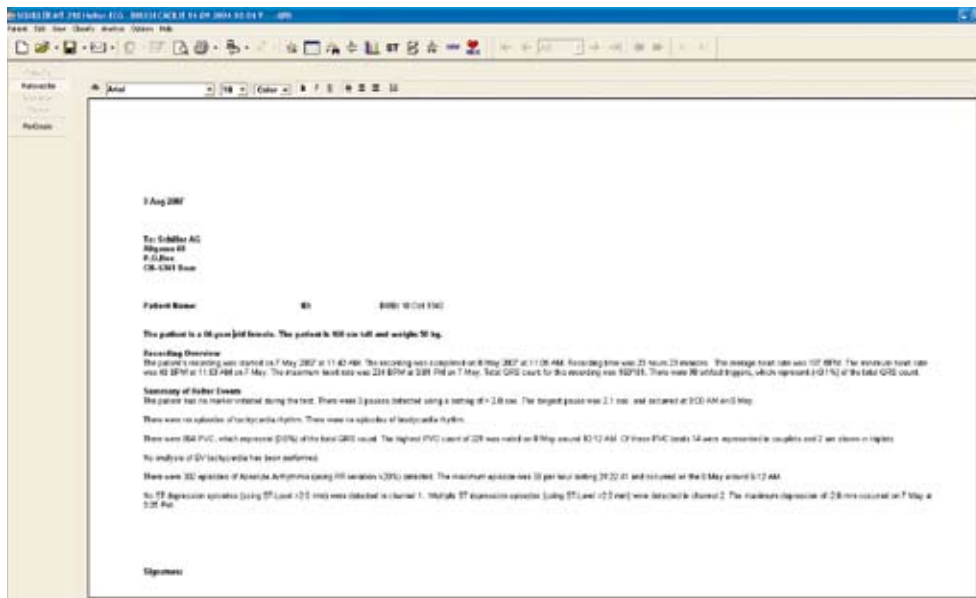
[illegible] Holter ECG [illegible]
File Edit View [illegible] Options Help
Arial 10 Color B I U
Patientie

3 Aug 2007

To: Schiller AG
Altgasse 68
P.O.Box
CH-6341 Baar

Patient Name: ID: DOB: 10 Oct 1942

The patient is a 66-year old female. The patient is 160 cm tall and weighs 50 kg.

Recording Overview
The patient's recording was started on 7 May 2007 at 11:40 AM. The recording was completed on 8 May 2007 at 11:06 AM. Recording time was 23 hours 25 minutes. The average heart rate was 107 BPM. The minimum heart rate was 65 BPM at 11:03 AM on 7 May. The maximum heart rate was 224 BPM at 3:09 PM on 7 May. Total QRS count for this recording was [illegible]. There were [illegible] artifact triggers, which represent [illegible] of the total QRS count.

Summary of Holter Events
The patient has no marker initiated during the test. There were 3 pauses detected using a setting of > 2.0 sec. The longest pause was 2.1 sec. and occurred at 9:00 AM on 8 May.

There were no episodes of tachycardia rhythm. There were no episodes of bradycardia rhythm.

There were 864 PVC, which represent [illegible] of the total QRS count. The highest PVC count of 229 was noted on 8 May around 10:12 AM. Of these PVC beats 14 were represented in couplets and 2 are shown in triplets.

No analysis of SV tachycardia has been performed.

There were 302 episodes of Absolute Arrhythmia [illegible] detected. The maximum episode was 30 per hour lasting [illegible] and occurred on the 8 May around 6:12 AM.

No ST depression episodes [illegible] were detected in channel 1. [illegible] ST depression episodes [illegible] were detected in channel 2. The maximum depression of 2.8 mm occurred on 7 May at 3:05 PM.

Signature: